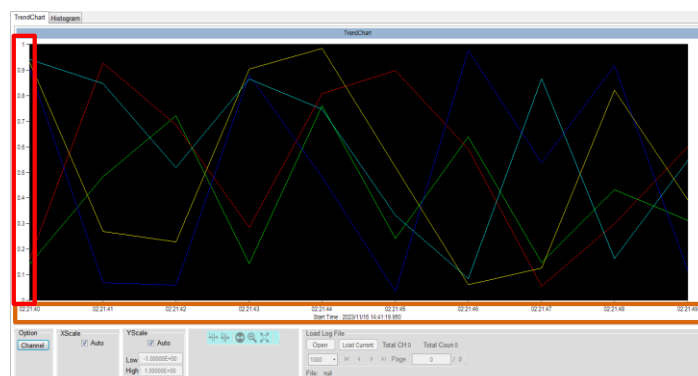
TrendChart Histogram

TrendChart

1
0.9
0.8
0.7
0.6
0.5
0.4
0.3
0.2
0.1
0

02:21:40 02:21:41 02:21:42 02:21:43 02:21:44 02:21:45 02:21:46 02:21:47 02:21:48 02:21:49

Start Time : 2023/11/16 14:41:19.950

Option
Channel

XScale
Auto

YScale
Auto
Low -1.00000E+00
High 1.00000E+00

Load Log File
Open Load Current Total CH 0 Total Count 0
1000 Page 0 / 0
File null